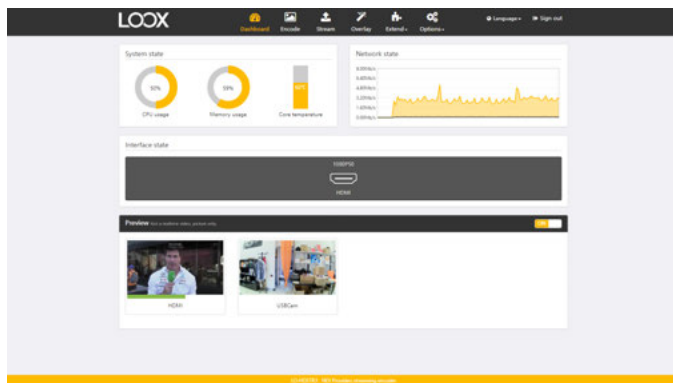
LOOX

Dashboard Encode Stream Overlay Extend Options

Language Sign out

System state

50%

59%

CPU usage

Memory usage

Core temperature

Network state

8.00Mb/s
6.40Mb/s
4.80Mb/s
3.20Mb/s
1.60Mb/s
0.00Mb/s

Interface state

1080P50

HDMI

Preview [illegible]

ON

HDMI

USBCam

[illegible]